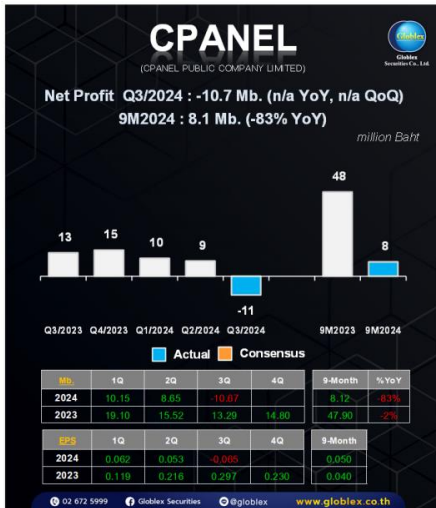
CPANEL

(CPANEL PUBLIC COMPANY LIMITED)

Globlex Securities Co., Ltd.

Net Profit Q3/2024 : -10.7 Mb. (n/a YoY, n/a QoQ)
9M2024 : 8.1 Mb. (-83% YoY)

million Baht

13 15 10 9 -11 48 8

Q3/2023 Q4/2023 Q1/2024 Q2/2024 Q3/2024 9M2023 9M2024

Actual Consensus

| Mb. | 1Q | 2Q | 3Q | 4Q |
|---|---|---|---|---|
| 2024 | 10.15 | 8.65 | -10.67 | |
| 2023 | 19.10 | 15.52 | 13.29 | 14.80 |

| 9-Month | %YoY |
|---|---|
| 8.12 | -83% |
| 47.90 | -2% |

| EPS | 1Q | 2Q | 3Q | 4Q |
|---|---|---|---|---|
| 2024 | 0.062 | 0.053 | -0.065 | |
| 2023 | 0.119 | 0.216 | 0.297 | 0.230 |

| 9-Month |
|---|
| 0.050 |
| 0.040 |

02 672 5999 Globlex Securities @globlex www.globlex.co.th